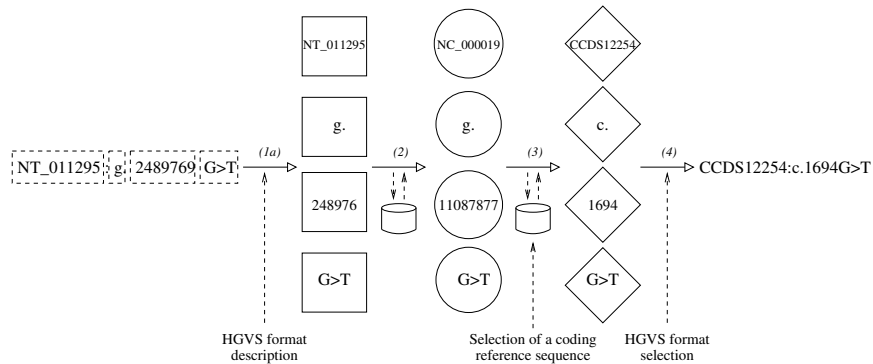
NT_011295 g. 2489769 G>T

(1a)

NT_011295

g.

248976

G>T

(2)

NC_000019

g.

11087877

G>T

(3)

CCDS12254

c.

1694

G>T

(4)

CCDS12254:c.1694G>T

HGVS format description

Selection of a coding reference sequence

HGVS format selection